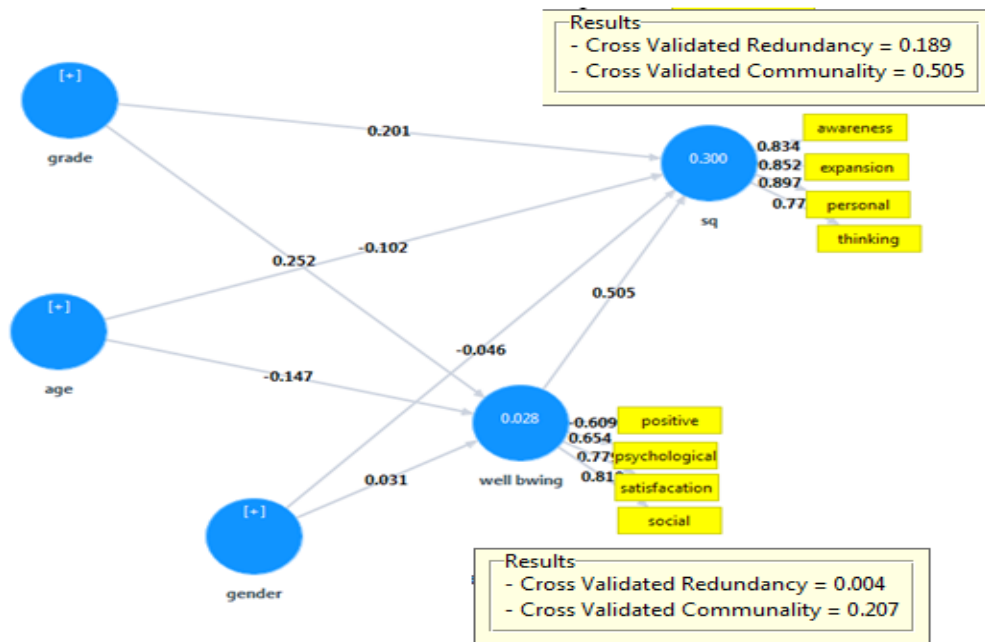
Results
- Cross Validated Redundancy = 0.189
- Cross Validated Communality = 0.505

[+]
grade

0.201

0.300
sq

0.834
0.852
0.897
0.77

awareness
expansion
personal
thinking

0.252
-0.102

[+]
age

0.505

-0.046

-0.147

0.028
well bwing

-0.609
0.654
0.77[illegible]
0.81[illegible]

positive
psychological
satisfacation
social

0.031

[+]
gender

Results
- Cross Validated Redundancy = 0.004
- Cross Validated Communality = 0.207